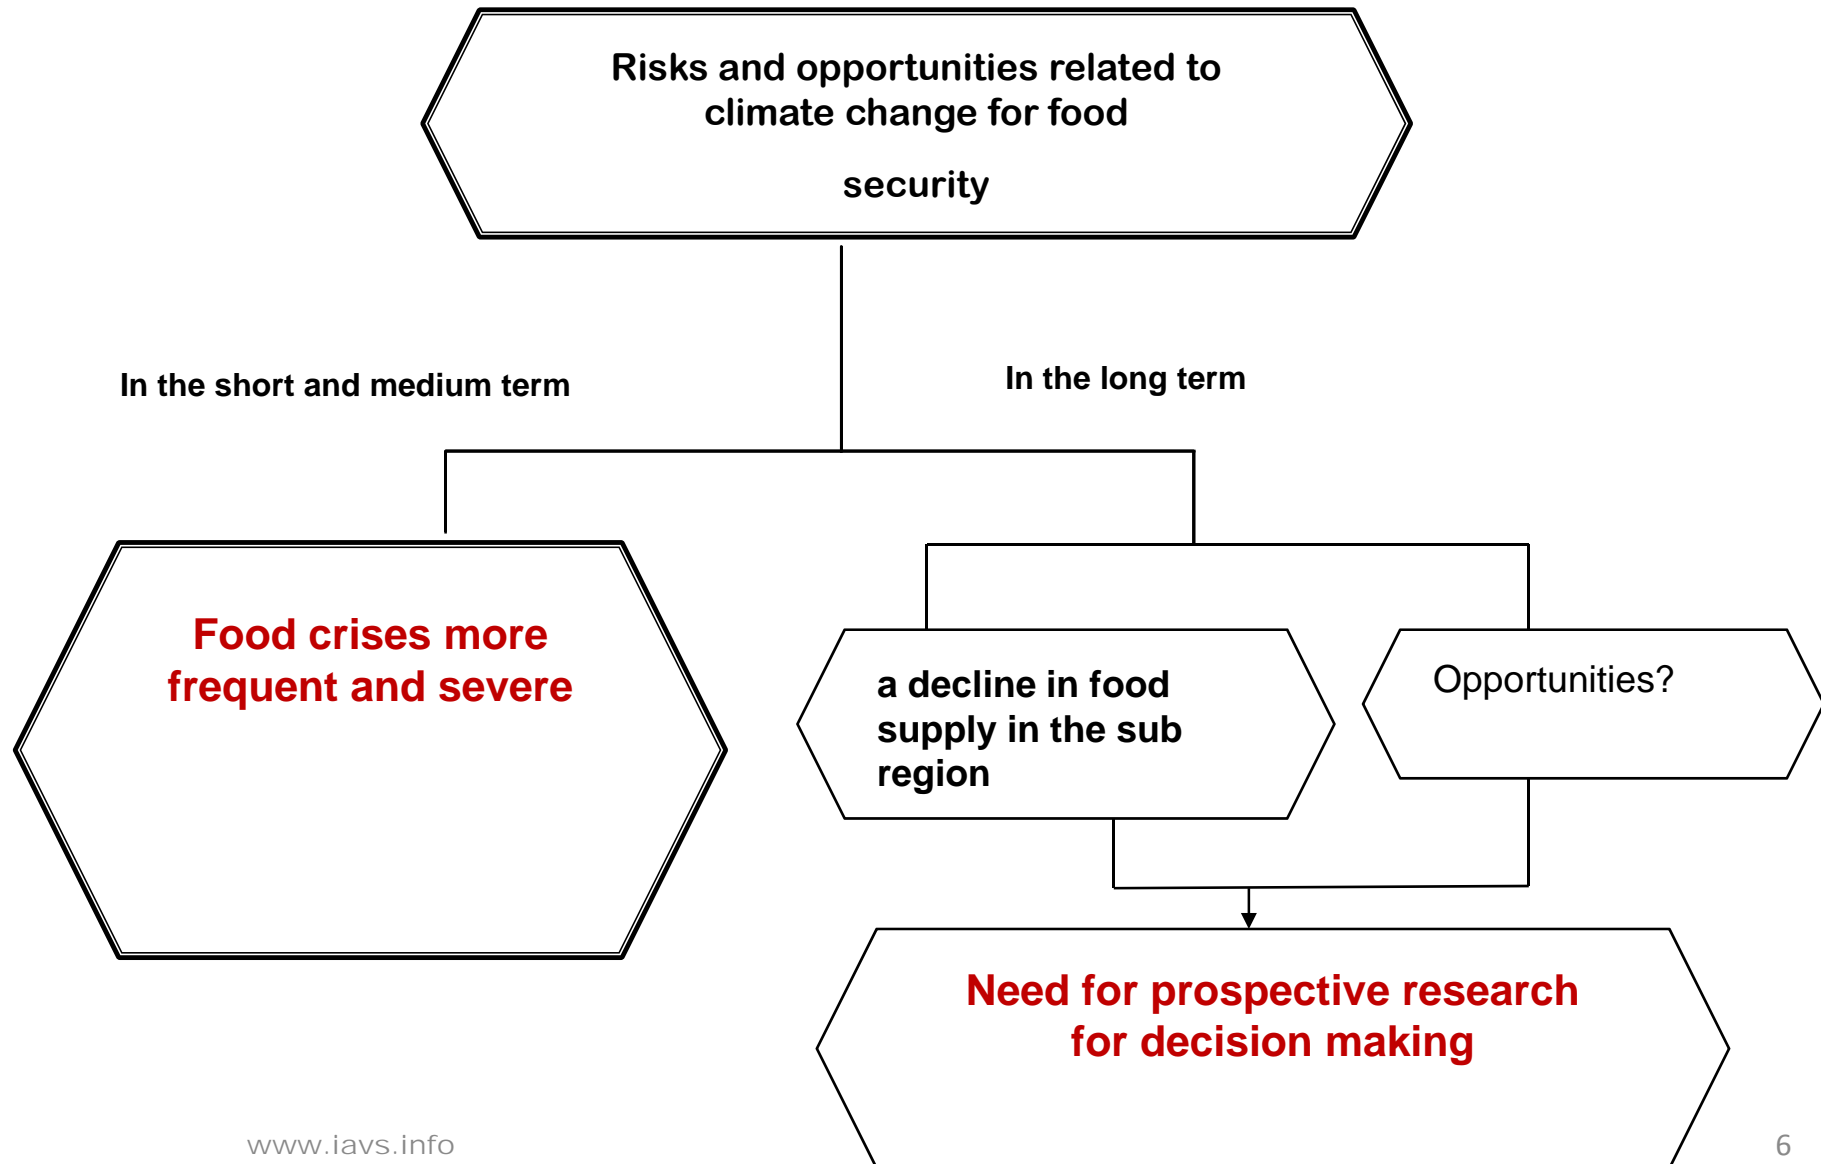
Risks and opportunities related to climate change for food

security

In the short and medium term

In the long term

Food crises more frequent and severe

a decline in food supply in the sub region

Opportunities?

Need for prospective research for decision making

www.iavs.info

6